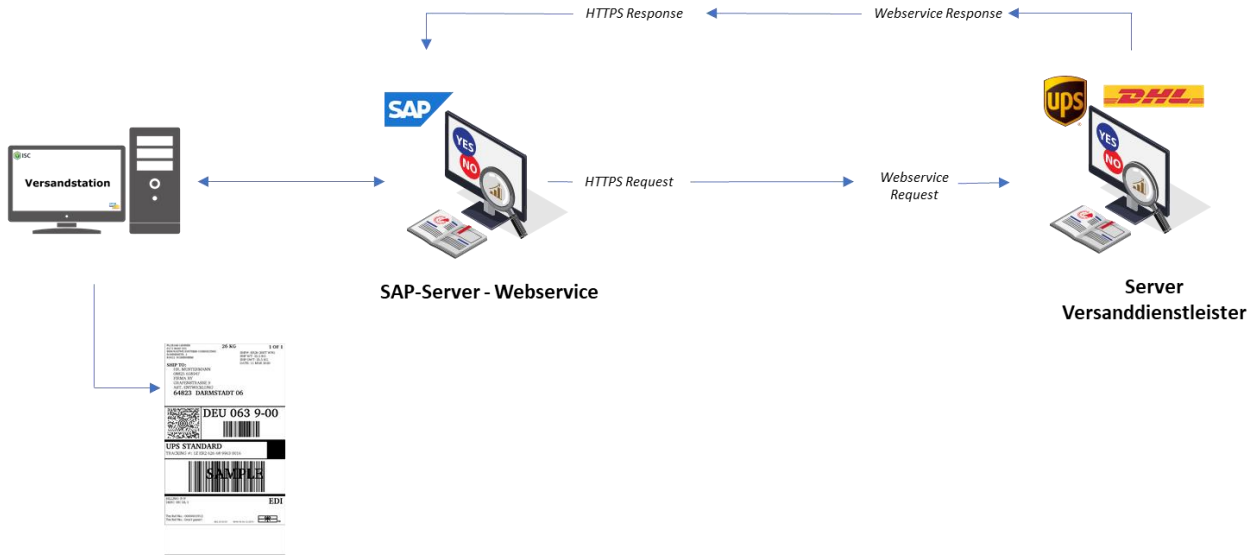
HTTPS Response

Webservice Response

SAP

UPS

DHL

ISC

Versandstation

YES

NO

HTTPS Request

Webservice Request

YES

NO

SAP-Server - Webservice

Server Versanddienstleister

26 KG

1 OF 1

SHIP TO:

64823 DARMSTADT 06

DEU 063 9-00

UPS STANDARD

SAMPLE

EDI